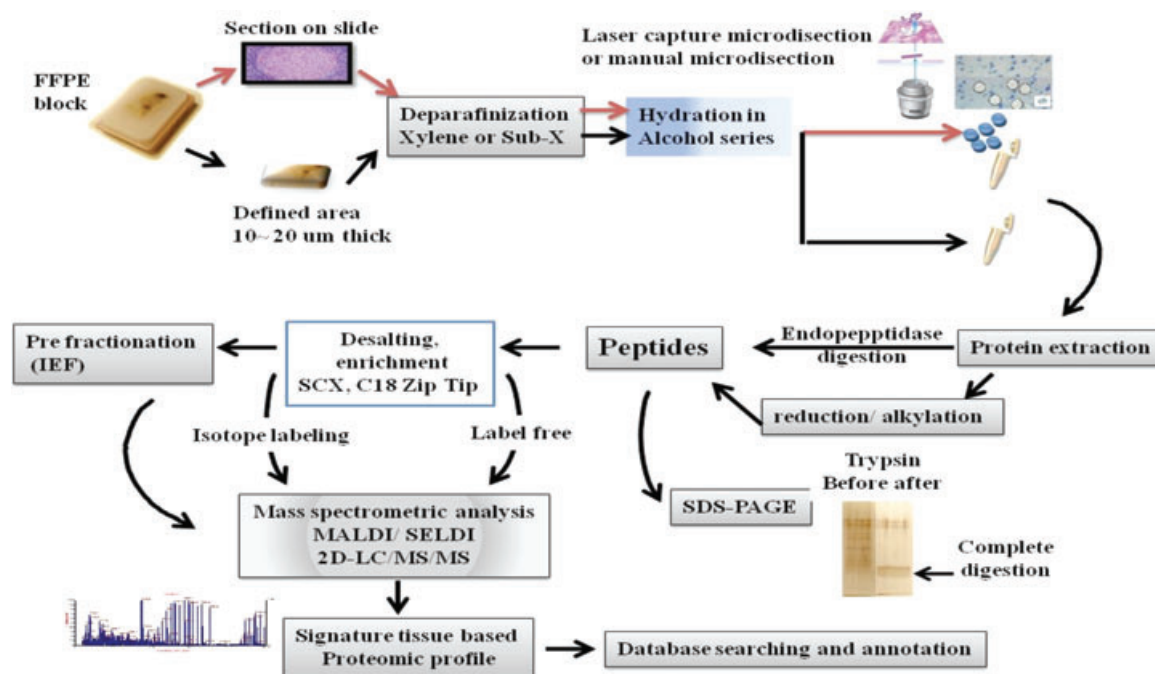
Section on slide

FFPE block

Laser capture microdisection or manual microdisection

Deparafinization Xylene or Sub-X

Hydration in Alcohol series

Defined area 10~20 um thick

Pre fractionation (IEF)

Desalting, enrichment SCX, C18 Zip Tip

Peptides

Endopepptidase digestion

Protein extraction

reduction/ alkylation

Isotope labeling

Label free

Mass spectrometric analysis MALDI/ SELDI 2D-LC/MS/MS

SDS-PAGE

Trypsin Before after

Complete digestion

Signature tissue based Proteomic profile

Database searching and annotation